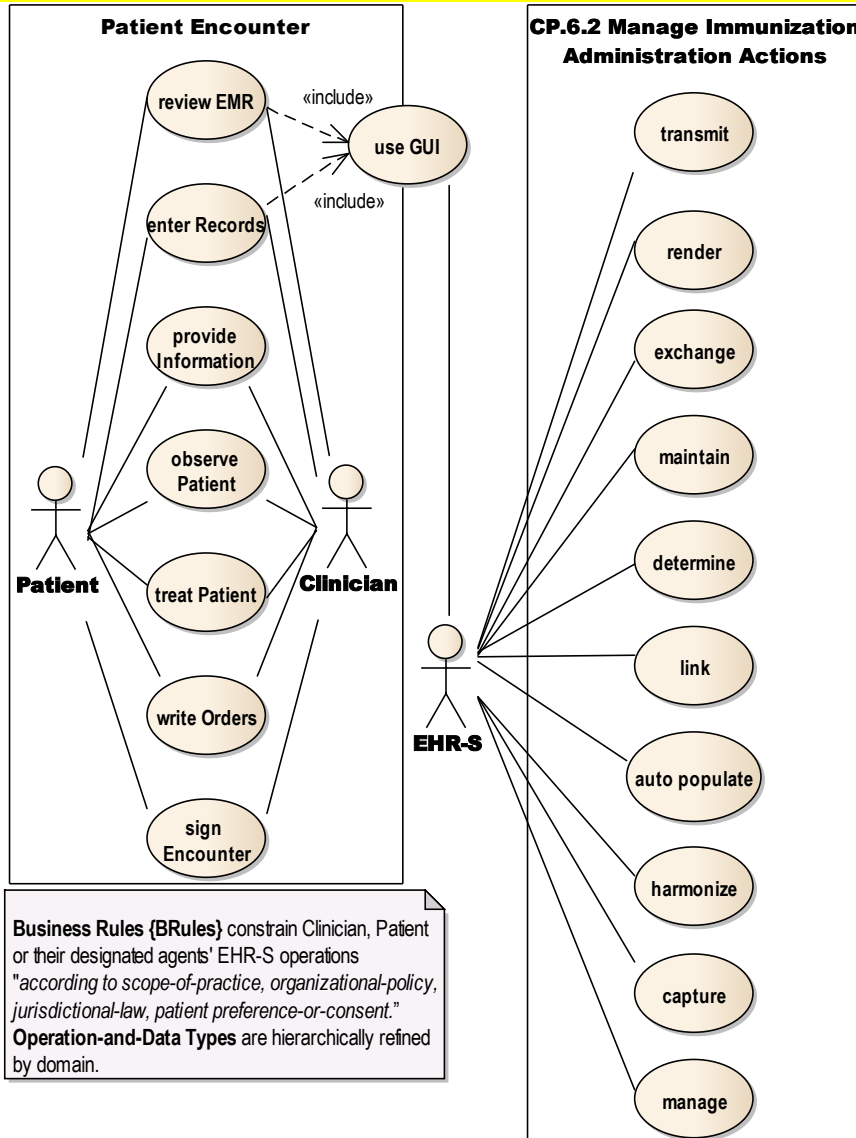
Patient Encounter

review EMR

«include»

use GUI

«include»

enter Records

provide Information

observe Patient

treat Patient

write Orders

sign Encounter

Patient

Clinician

CP.6.2 Manage Immunization Administration Actions

transmit

render

exchange

maintain

determine

link

auto populate

harmonize

capture

manage

EHR-S

**Business Rules {BRules}** constrain Clinician, Patient or their designated agents' EHR-S operations "*according to scope-of-practice, organizational-policy, jurisdictional-law, patient preference-or-consent.*" **Operation-and-Data Types** are hierarchically refined by domain.